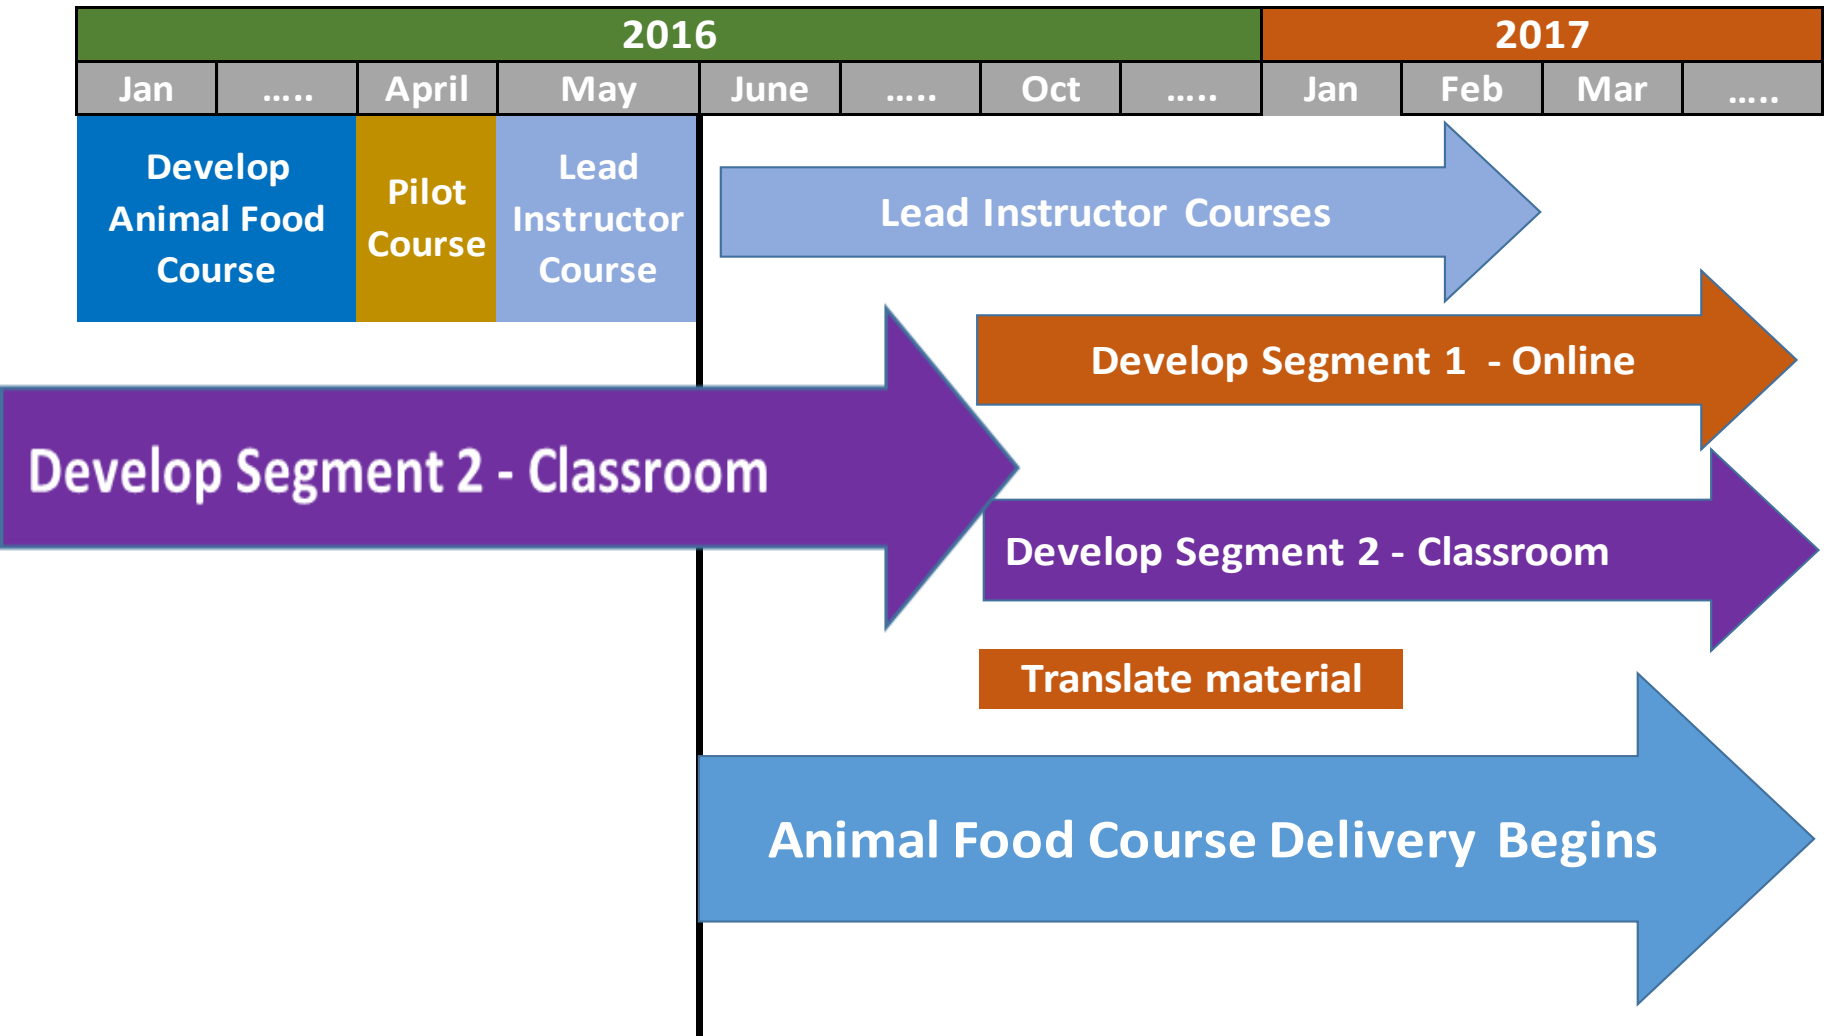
| 2016 | | | | | | | | 2017 | | | |
|---|---|---|---|---|---|---|---|---|---|---|---|
| Jan | ..... | April | May | June | ..... | Oct | ..... | Jan | Feb | Mar | ..... |

Develop Animal Food Course

Pilot Course

Lead Instructor Course

Lead Instructor Courses

Develop Segment 1 - Online

Develop Segment 2 - Classroom

Develop Segment 2 - Classroom

Translate material

Animal Food Course Delivery Begins